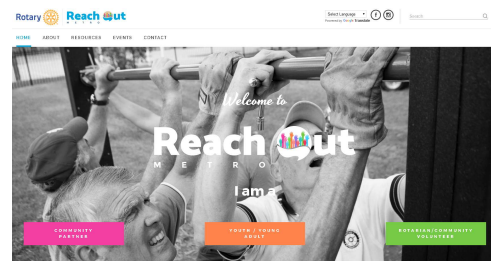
Rotary Reach Out METRO

Select Language
Powered by Google Translate

Search

HOME ABOUT RESOURCES EVENTS CONTACT

Welcome to

Reach Out
METRO

I am a

COMMUNITY PARTNER

YOUTH / YOUNG ADULT

ROTARIAN/COMMUNITY VOLUNTEER